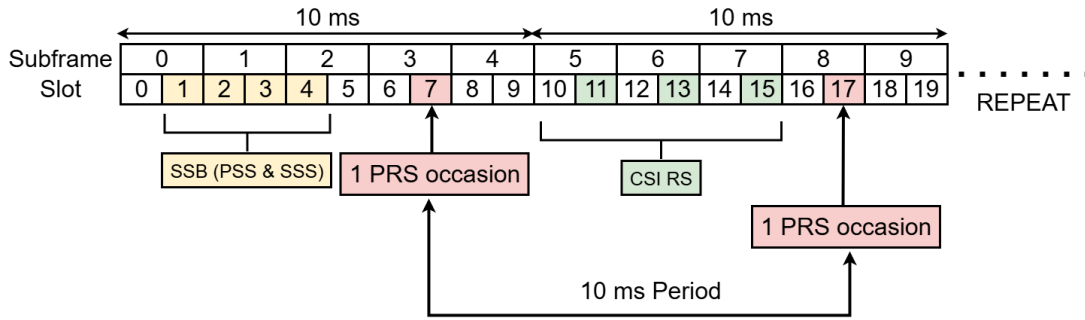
10 ms

10 ms

Subframe

| 0 | 1 | 2 | 3 | 4 | 5 | 6 | 7 | 8 | 9 |
|---|---|---|---|---|---|---|---|---|---|

Slot

| 0 | 1 | 2 | 3 | 4 | 5 | 6 | 7 | 8 | 9 | 10 | 11 | 12 | 13 | 14 | 15 | 16 | 17 | 18 | 19 |
|---|---|---|---|---|---|---|---|---|---|---|---|---|---|---|---|---|---|---|---|

REPEAT

SSB (PSS & SSS)

1 PRS occasion

CSI RS

1 PRS occasion

10 ms Period